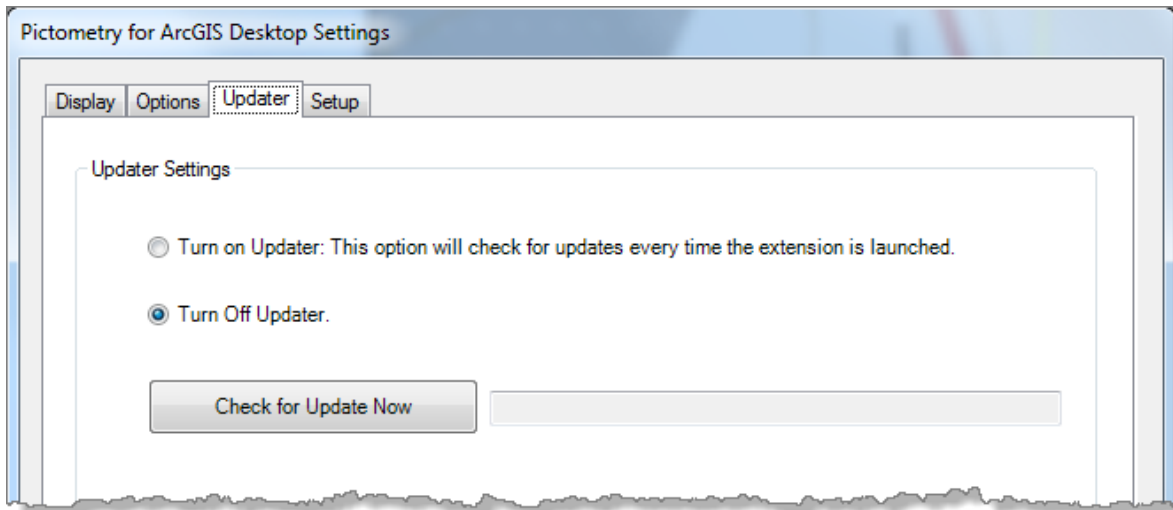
Pictometry for ArcGIS Desktop Settings

Display Options Updater Setup

Updater Settings

Turn on Updater: This option will check for updates every time the extension is launched.

Turn Off Updater.

Check for Update Now